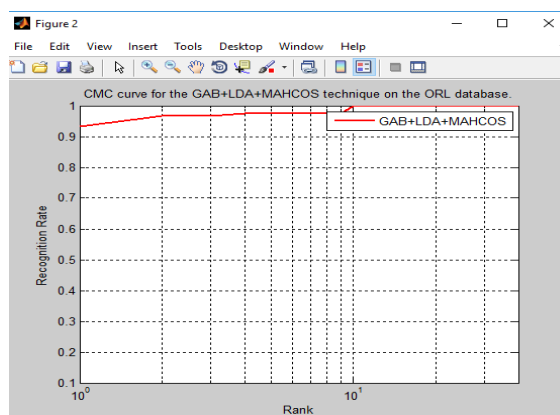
Figure 2

File Edit View Insert Tools Desktop Window Help

CMC curve for the GAB+LDA+MAHCOS technique on the ORL database.

GAB+LDA+MAHCOS

Recognition Rate

1
0.9
0.8
0.7
0.6
0.5
0.4
0.3
0.2
0.1

$10^0$
$10^1$

Rank